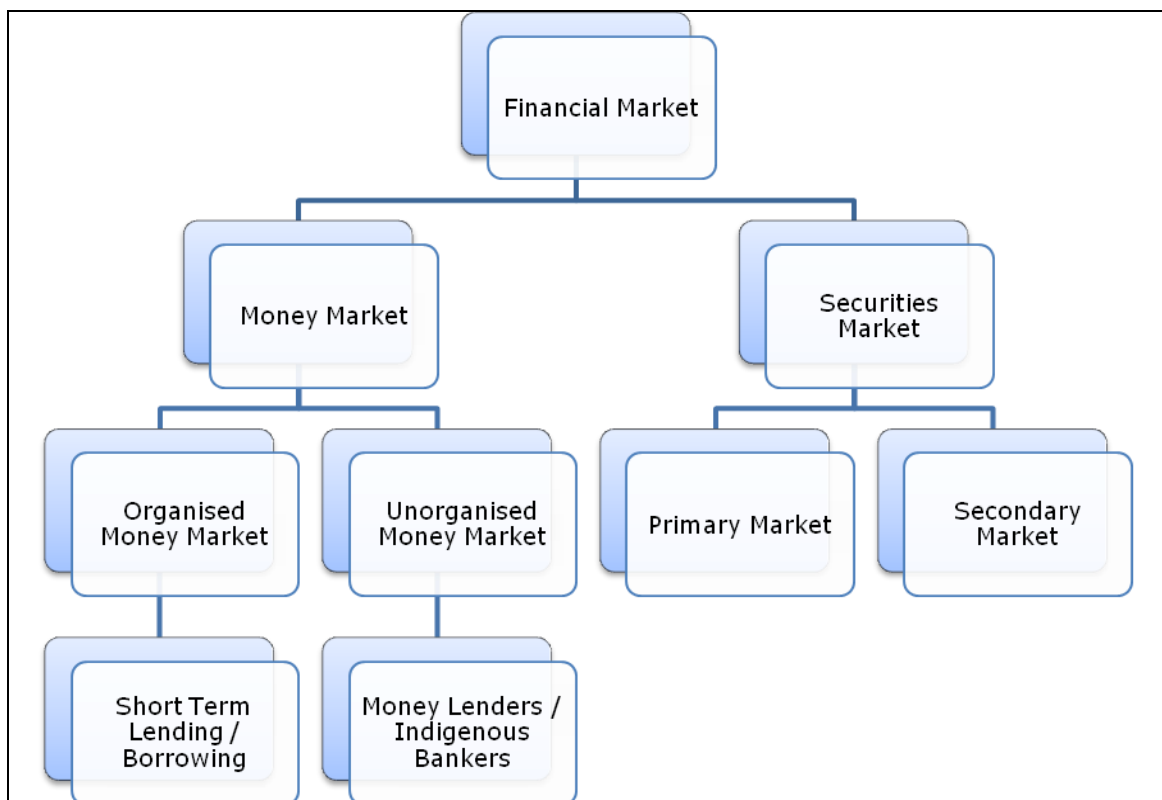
Financial Market

Money Market

Securities Market

Organised Money Market

Unorganised Money Market

Primary Market

Secondary Market

Short Term Lending / Borrowing

Money Lenders / Indigenous Bankers